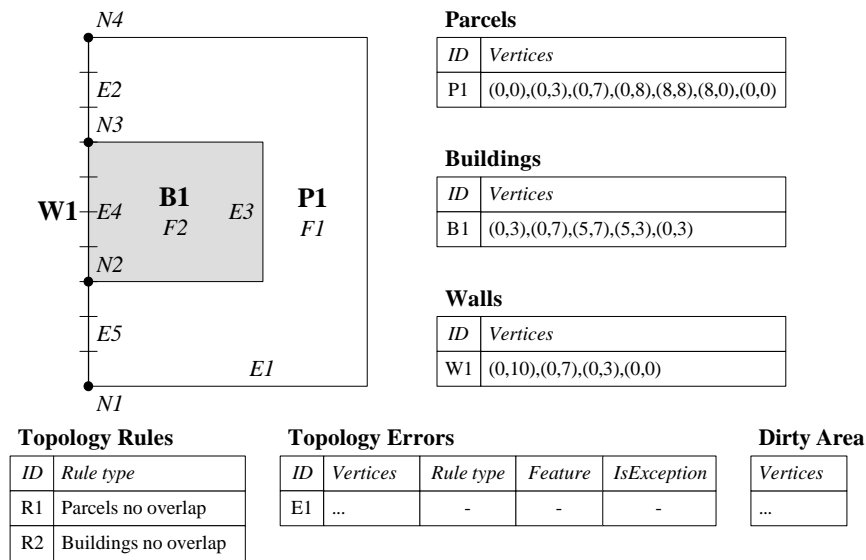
N4

E2

N3

W1 E4 B1 F2 E3 P1 F1

N2

E5

E1

N1

**Parcels**

| ID | Vertices |
|---|---|
| P1 | (0,0),(0,3),(0,7),(0,8),(8,8),(8,0),(0,0) |

**Buildings**

| ID | Vertices |
|---|---|
| B1 | (0,3),(0,7),(5,7),(5,3),(0,3) |

**Walls**

| ID | Vertices |
|---|---|
| W1 | (0,10),(0,7),(0,3),(0,0) |

**Topology Rules**

| ID | Rule type |
|---|---|
| R1 | Parcels no overlap |
| R2 | Buildings no overlap |

**Topology Errors**

| ID | Vertices | Rule type | Feature | IsException |
|---|---|---|---|---|
| E1 | ... | - | - | - |

**Dirty Area**

| Vertices |
|---|
| ... |